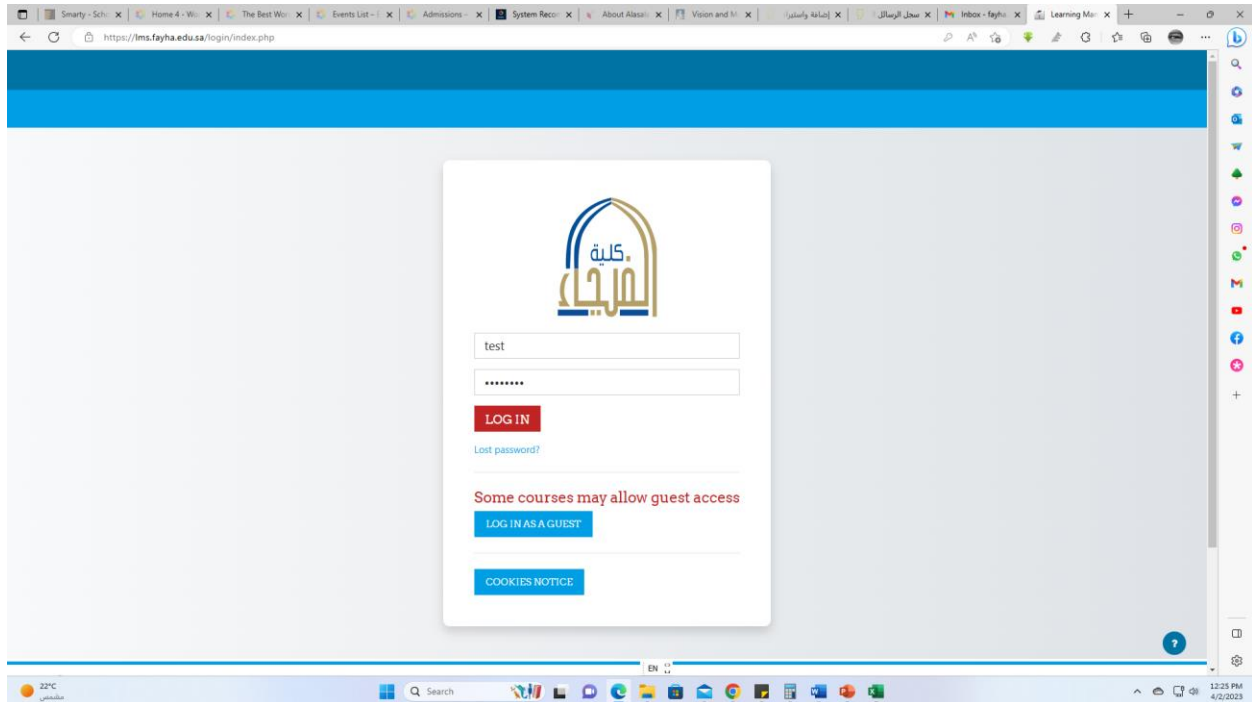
Smarty - Sch | Home 4 - Wo | The Best Wo | Events List - | Admissions - | System Recor | About Alasal | Vision and M | إضافة واستيراد | سجل الرسائل | Inbox - fayha | Learning Man

https://lms.fayha.edu.sa/login/index.php

كلية الفيحاء

test

•••••••••

LOG IN

Lost password?

Some courses may allow guest access

LOG IN AS A GUEST

COOKIES NOTICE

?

EN

22°C
مشمس

Search

12:25 PM
4/2/2023